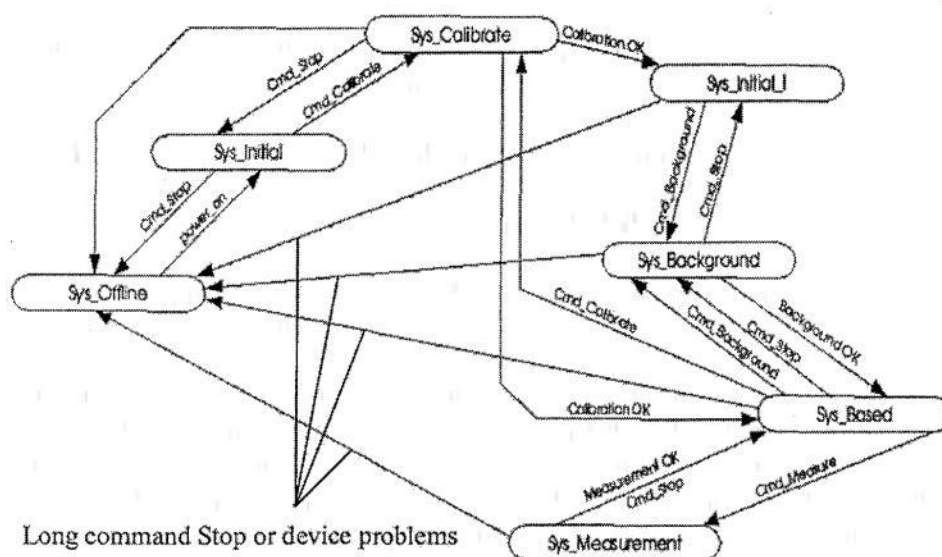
Sys_Calibrate
Calibration OK
Cmd_Stop
Cmd_Calibrate
Sys_Initial_I
Sys_Initial
Cmd_Background
Cmd_Stop
Cmd_Stop
power_on
Sys_Background
Sys_Offline
Cmd_Calibrate
Cmd_Background
Cmd_Stop
Background OK
Calibration OK
Sys_Based
Measurement OK
Cmd_Stop
Cmd_Measure
Long command Stop or device problems
Sys_Measurement